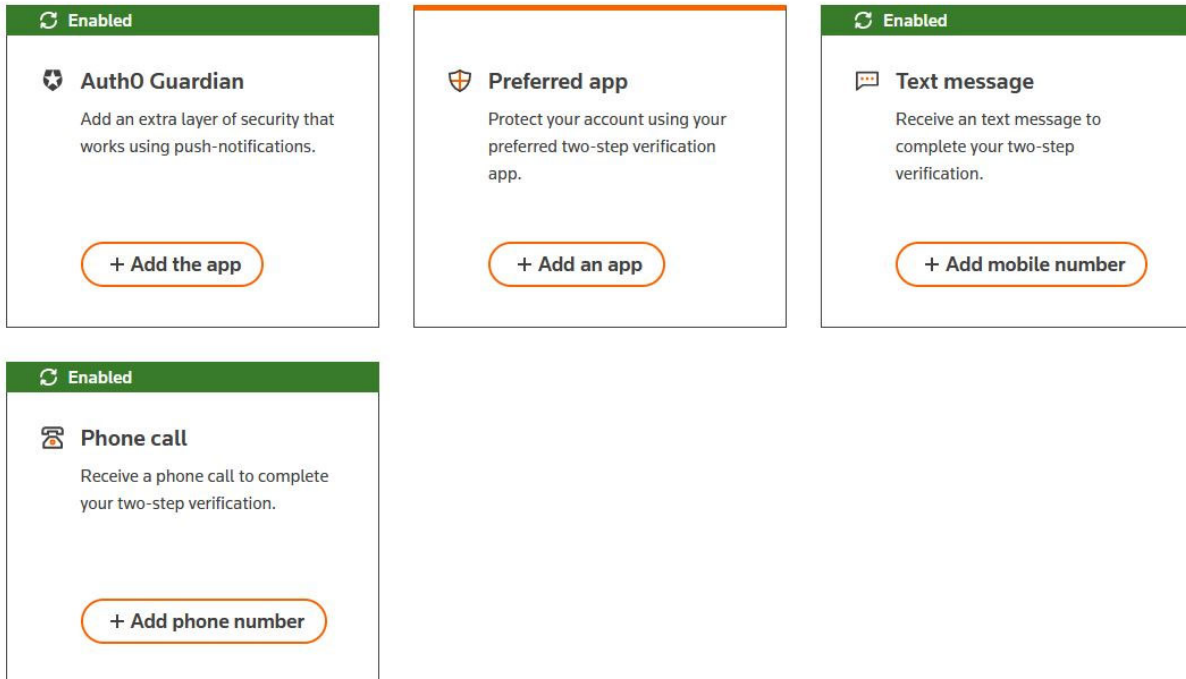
Enabled

Auth0 Guardian

Add an extra layer of security that works using push-notifications.

+ Add the app

Preferred app

Protect your account using your preferred two-step verification app.

+ Add an app

Enabled

Text message

Receive an text message to complete your two-step verification.

+ Add mobile number

Enabled

Phone call

Receive a phone call to complete your two-step verification.

+ Add phone number